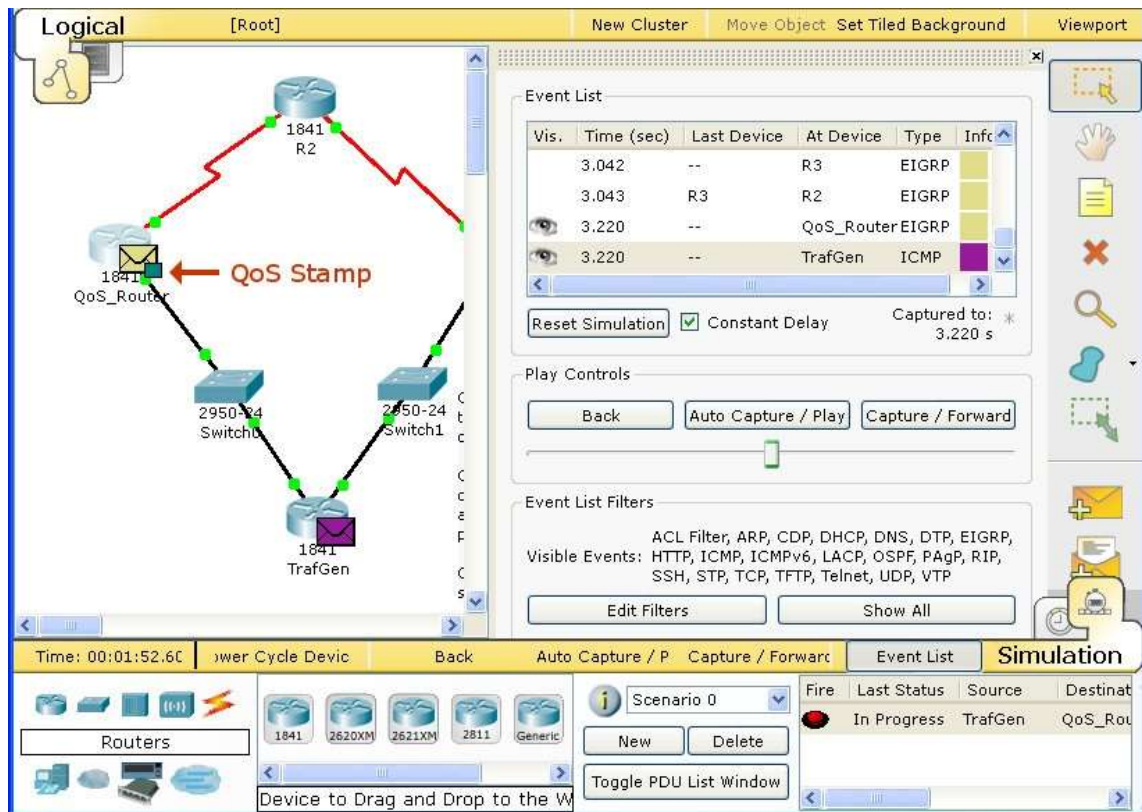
Logical [Root] New Cluster Move Object Set Tiled Background Viewport

1841
R2

1841
QoS_Router

QoS Stamp

2950-24
Switch0

2950-24
Switch1

1841
TrafGen

Event List

| Vis. | Time (sec) | Last Device | At Device | Type | Info |
|---|---|---|---|---|---|
| | 3.042 | -- | R3 | EIGRP | |
| | 3.043 | R3 | R2 | EIGRP | |
| | 3.220 | -- | QoS_Router | EIGRP | |
| | 3.220 | -- | TrafGen | ICMP | |

Reset Simulation
Constant Delay
Captured to: 3.220 s

Play Controls
Back
Auto Capture / Play
Capture / Forward

Event List Filters
Visible Events: ACL Filter, ARP, CDP, DHCP, DNS, DTP, EIGRP, HTTP, ICMP, ICMPv6, LACP, OSPF, PAgP, RIP, SSH, STP, TCP, TFTP, Telnet, UDP, VTP
Edit Filters
Show All

Time: 00:01:52.60 ower Cycle Devic Back Auto Capture / P Capture / Forwarc Event List Simulation

Routers
1841 2620XM 2621XM 2811 Generic
Device to Drag and Drop to the W

Scenario 0
New Delete
Toggle PDU List Window

| Fire | Last Status | Source | Destinat |
|---|---|---|---|
| | In Progress | TrafGen | QoS_Rou |